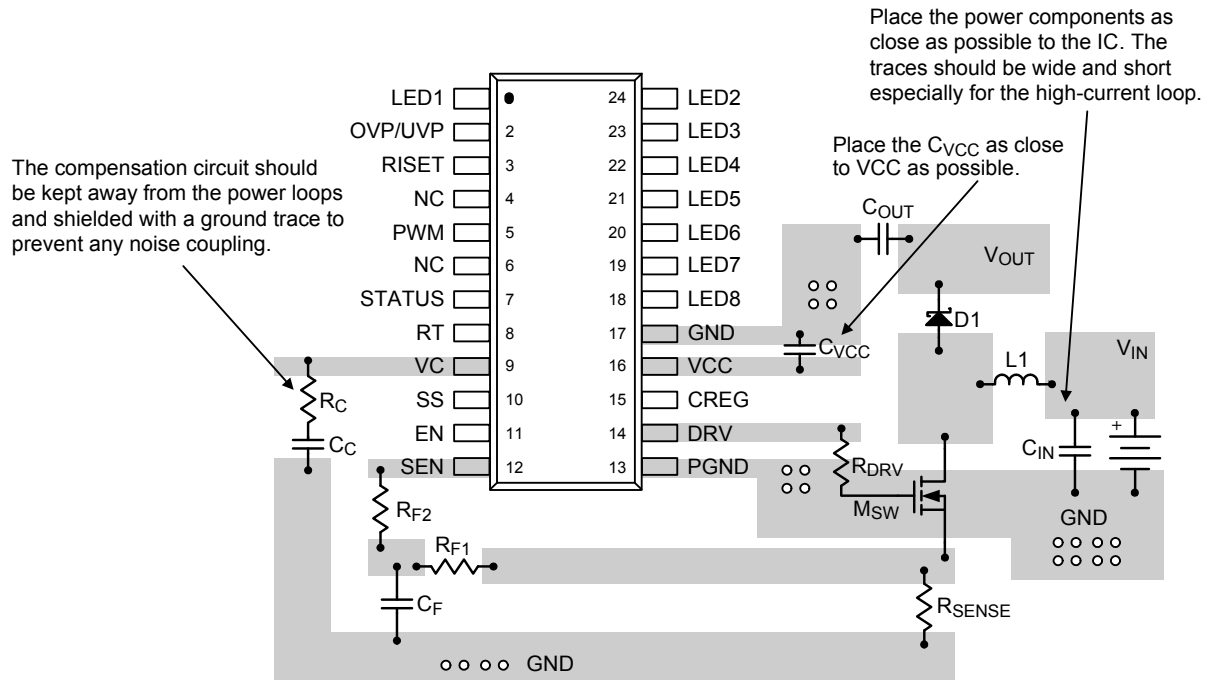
Place the power components as close as possible to the IC. The traces should be wide and short especially for the high-current loop.

Place the $C_{VCC}$ as close to VCC as possible.

The compensation circuit should be kept away from the power loops and shielded with a ground trace to prevent any noise coupling.

| | | | |
|---|---|---|---|
| LED1 | 1 | 24 | LED2 |
| OVP/UVP | 2 | 23 | LED3 |
| RISET | 3 | 22 | LED4 |
| NC | 4 | 21 | LED5 |
| PWM | 5 | 20 | LED6 |
| NC | 6 | 19 | LED7 |
| STATUS | 7 | 18 | LED8 |
| RT | 8 | 17 | GND |
| VC | 9 | 16 | VCC |
| SS | 10 | 15 | CREG |
| EN | 11 | 14 | DRV |
| SEN | 12 | 13 | PGND |

$C_{OUT}$

$V_{OUT}$

D1

$C_{VCC}$

L1

$V_{IN}$

$R_C$

$C_C$

$R_{DRV}$

$C_{IN}$

+

$M_{SW}$

GND

$R_{F2}$

$R_{F1}$

$C_F$

$R_{SENSE}$

GND